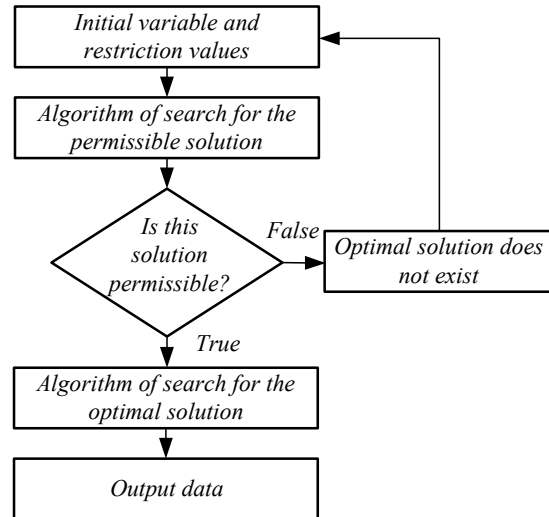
Initial variable and restriction values

Algorithm of search for the permissible solution

Is this solution permissible?

False

Optimal solution does not exist

True

Algorithm of search for the optimal solution

Output data